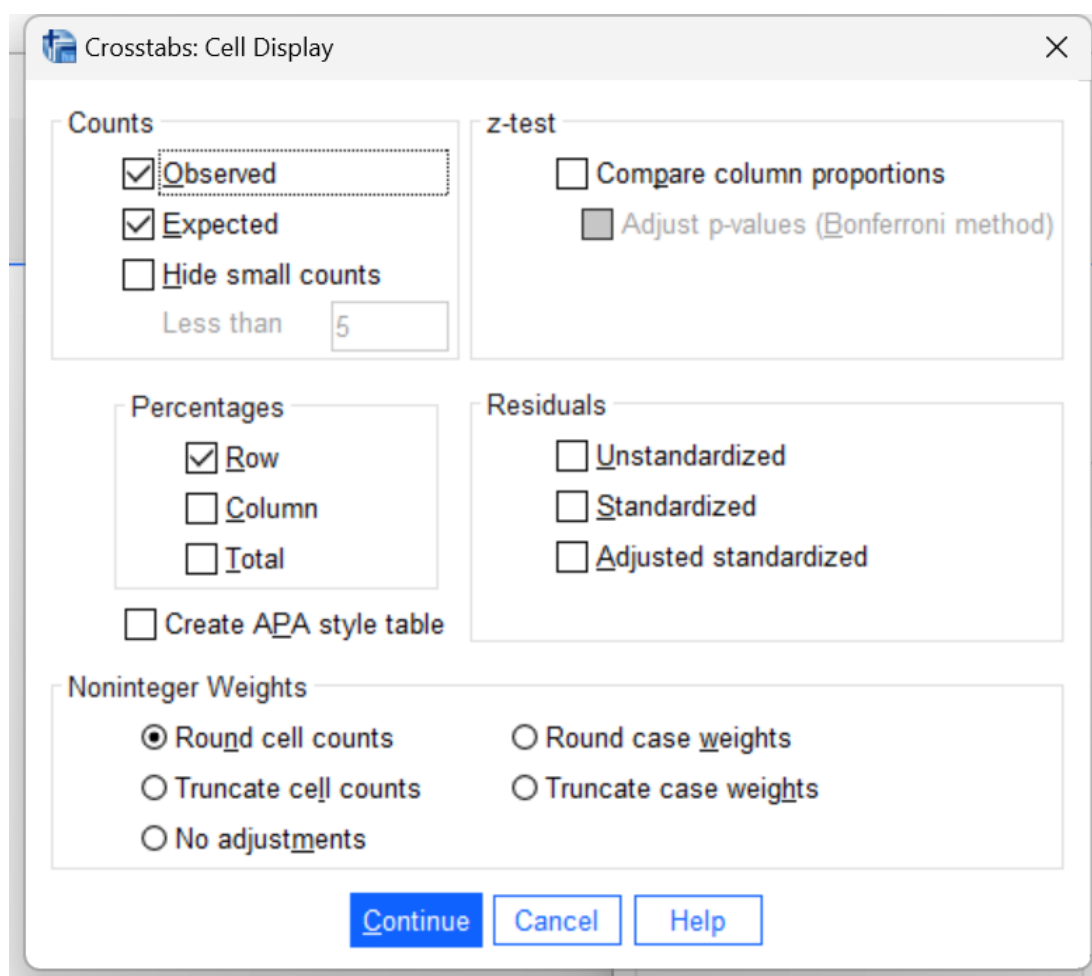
Crosstabs: Cell Display

Counts
Observed
Expected
Hide small counts
Less than 5

z-test
Compare column proportions
Adjust p-values (Bonferroni method)

Percentages
Row
Column
Total

Create APA style table

Residuals
Unstandardized
Standardized
Adjusted standardized

Noninteger Weights
Round cell counts
Truncate cell counts
No adjustments
Round case weights
Truncate case weights

Continue Cancel Help